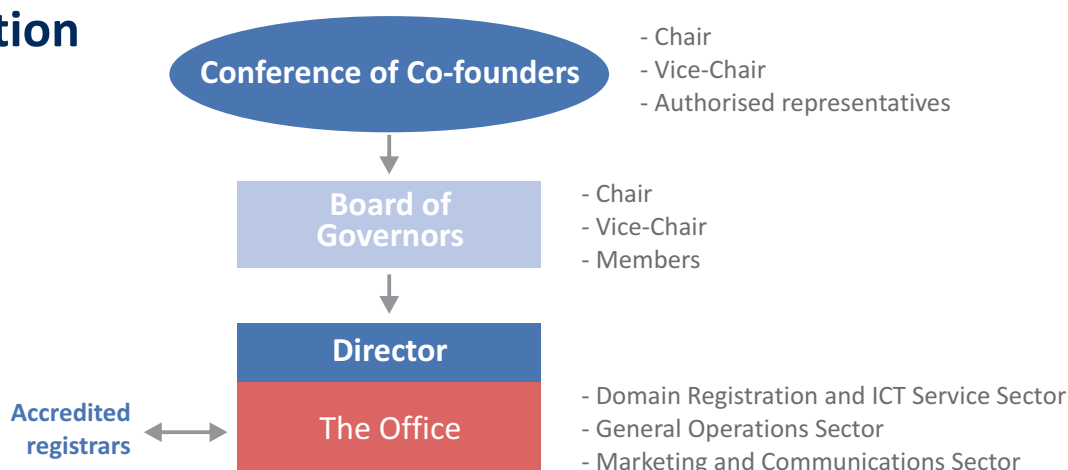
tion

Conference of Co-founders

- Chair
- Vice-Chair
- Authorised representatives

Board of Governors

- Chair
- Vice-Chair
- Members

Director

Accredited registrars

The Office

- Domain Registration and ICT Service Sector
- General Operations Sector
- Marketing and Communications Sector